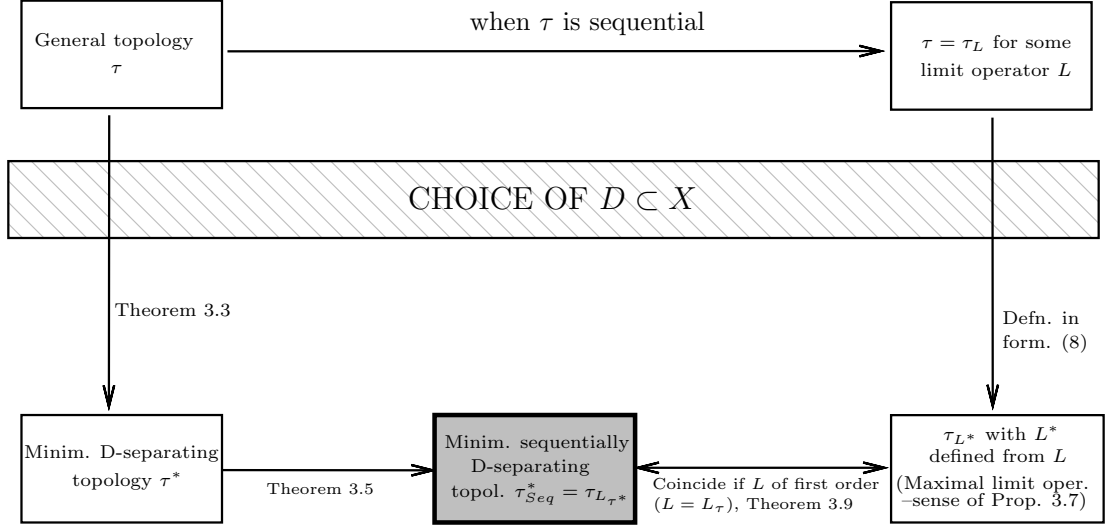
General topology $\tau$

when $\tau$ is sequential

$\tau = \tau_L$ for some limit operator $L$

CHOICE OF $D \subset X$

Theorem 3.3

Defn. in form. (8)

Minim. D-separating topology $\tau^*$

Theorem 3.5

Minim. sequentially D-separating topol. $\tau^*_{Seq} = \tau_{L_{\tau^*}}$

Coincide if $L$ of first order ($L = L_\tau$), Theorem 3.9

$\tau_{L^*}$ with $L^*$ defined from $L$ (Maximal limit oper. –sense of Prop. 3.7)